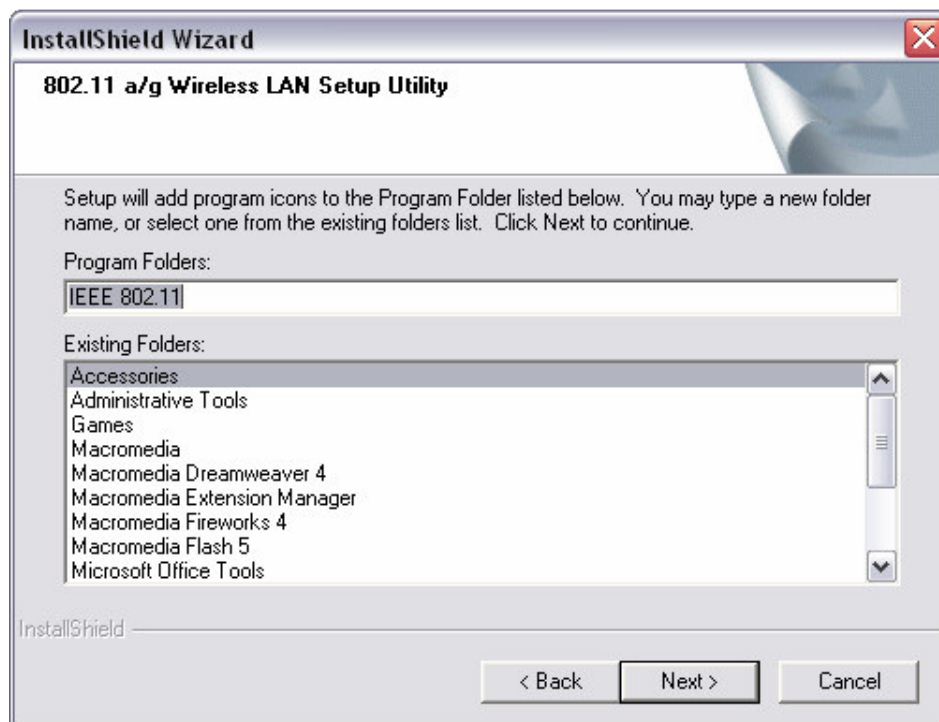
InstallShield Wizard

802.11 a/g Wireless LAN Setup Utility

Setup will add program icons to the Program Folder listed below. You may type a new folder name, or select one from the existing folders list. Click Next to continue.

Program Folders:

IEEE 802.11

Existing Folders:

Accessories
Administrative Tools
Games
Macromedia
Macromedia Dreamweaver 4
Macromedia Extension Manager
Macromedia Fireworks 4
Macromedia Flash 5
Microsoft Office Tools

InstallShield

< Back
Next >
Cancel